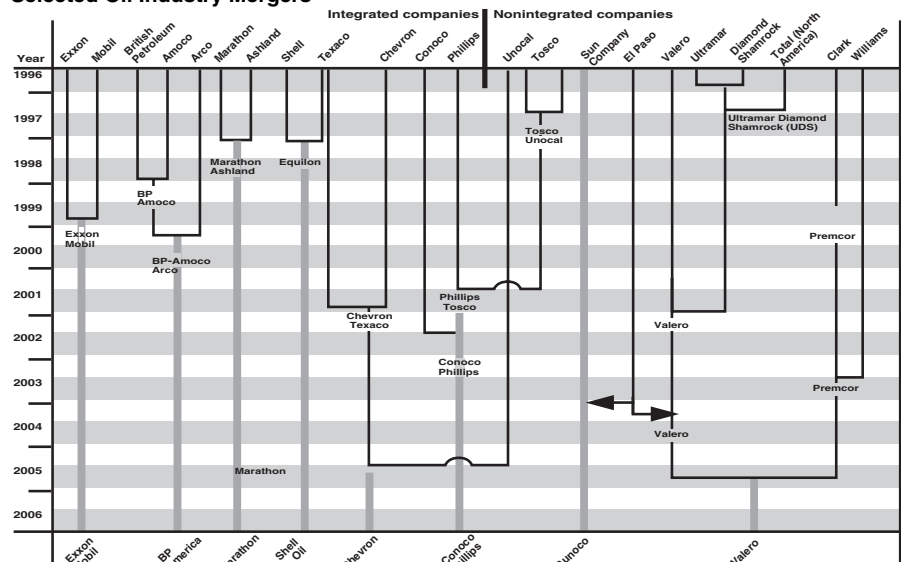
Selected Oil Industry Mergers

Integrated companies | Nonintegrated companies

Year
Exxon
Mobil
British Petroleum
Amoco
Arco
Marathon
Ashland
Shell
Texaco
Chevron
Conoco
Phillips
Unocal
Tosco
Sun Company
El Paso
Valero
Ultramar
Diamond Shamrock
Total (North America)
Clark
Williams

1996
1997
1998
1999
2000
2001
2002
2003
2004
2005
2006

Tosco Unocal
Ultramar Diamond Shamrock (UDS)
Marathon Ashland
Equilon
BP Amoco
Exxon Mobil
Premcor
BP-Amoco Arco
Phillips Tosco
Chevron Texaco
Valero
Conoco Phillips
Premcor
Valero
Marathon

Exxon Mobil
BP America
Marathon
Shell Oil
Chevron
Conoco Phillips
Sunoco
Valero